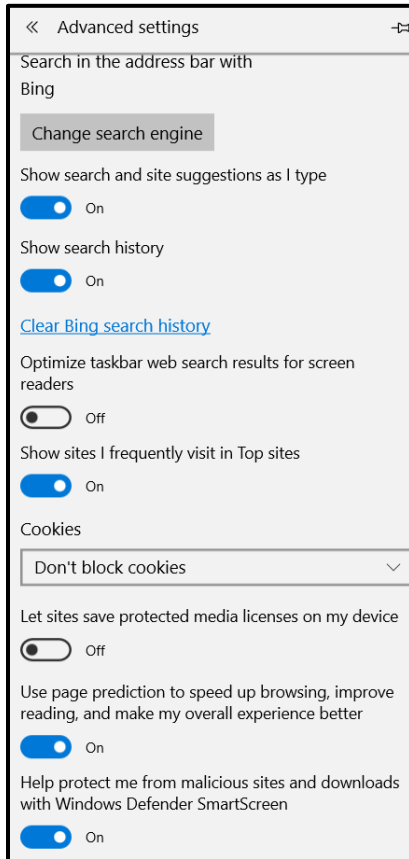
« Advanced settings

Search in the address bar with
Bing

Change search engine

Show search and site suggestions as I type

On

Show search history

On

Clear Bing search history

Optimize taskbar web search results for screen readers

Off

Show sites I frequently visit in Top sites

On

Cookies

Don't block cookies

Let sites save protected media licenses on my device

Off

Use page prediction to speed up browsing, improve reading, and make my overall experience better

On

Help protect me from malicious sites and downloads with Windows Defender SmartScreen

On